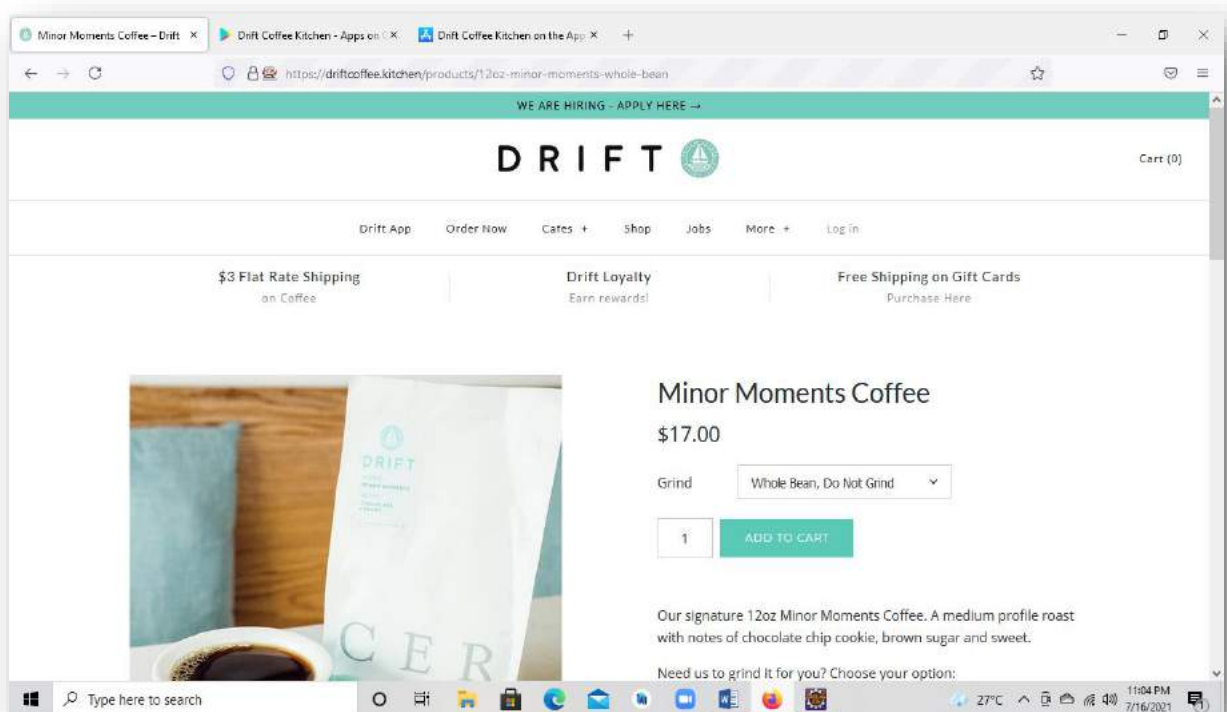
Minor Moments Coffee – Drift ×
Drift Coffee Kitchen - Apps on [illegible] ×
Drift Coffee Kitchen on the App ×
+

https://driftcoffee.kitchen/products/12oz-minor-moments-whole-bean

WE ARE HIRING - APPLY HERE →

DRIFT

Cart (0)

Drift App Order Now Cafes + Shop Jobs More + Log in

$3 Flat Rate Shipping
on Coffee

Drift Loyalty
Earn rewards!

Free Shipping on Gift Cards
Purchase Here

DRIFT

CER

Minor Moments Coffee

$17.00

Grind Whole Bean, Do Not Grind

1 ADD TO CART

Our signature 12oz Minor Moments Coffee. A medium profile roast with notes of chocolate chip cookie, brown sugar and sweet.

Need us to grind it for you? Choose your option:

Type here to search

27°C

11:04 PM
7/16/2021